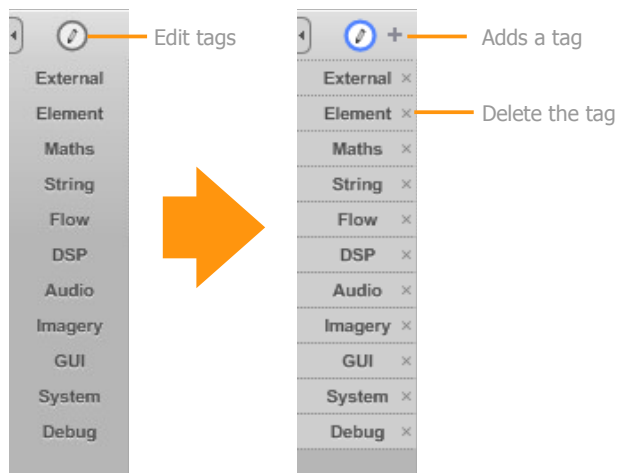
Edit tags

External
Element
Maths
String
Flow
DSP
Audio
Imagery
GUI
System
Debug

+ Adds a tag

External ×
Element × Delete the tag
Maths ×
String ×
Flow ×
DSP ×
Audio ×
Imagery ×
GUI ×
System ×
Debug ×